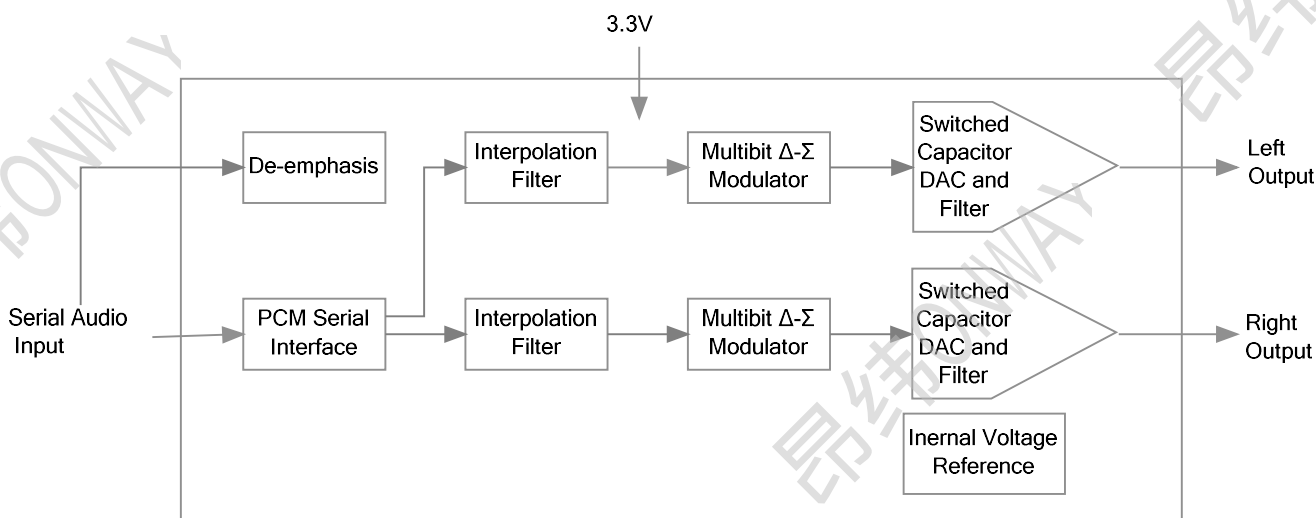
3.3V

De-emphasis

Interpolation Filter

Multibit Δ-Σ Modulator

Switched Capacitor DAC and Filter

Left Output

Serial Audio Input

PCM Serial Interface

Interpolation Filter

Multibit Δ-Σ Modulator

Switched Capacitor DAC and Filter

Right Output

Inernal Voltage Reference

ONWAY

昂纬ONWAY

昂纬

昂纬